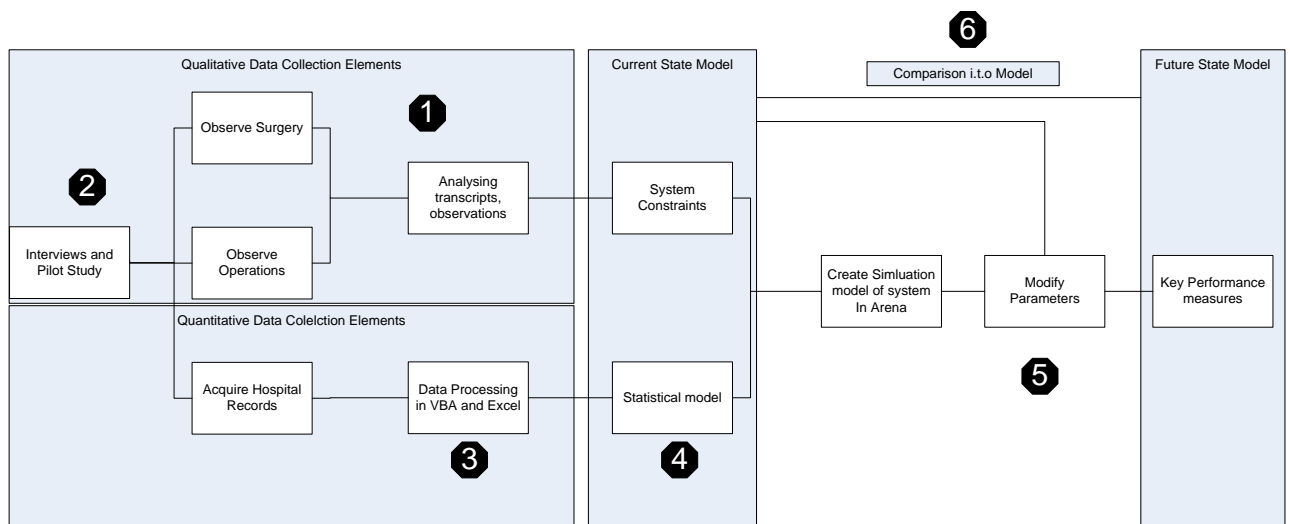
6

Qualitative Data Collection Elements

Current State Model

Comparison i.t.o Model

Future State Model

1

Observe Surgery

2

Analysing transcripts, observations

System Constraints

Interviews and Pilot Study

Observe Operations

Create Simluation model of system In Arena

Modify Parameters

Key Performance measures

Quantitative Data Colelction Elements

5

Acquire Hospital Records

Data Processing in VBA and Excel

Statistical model

3

4